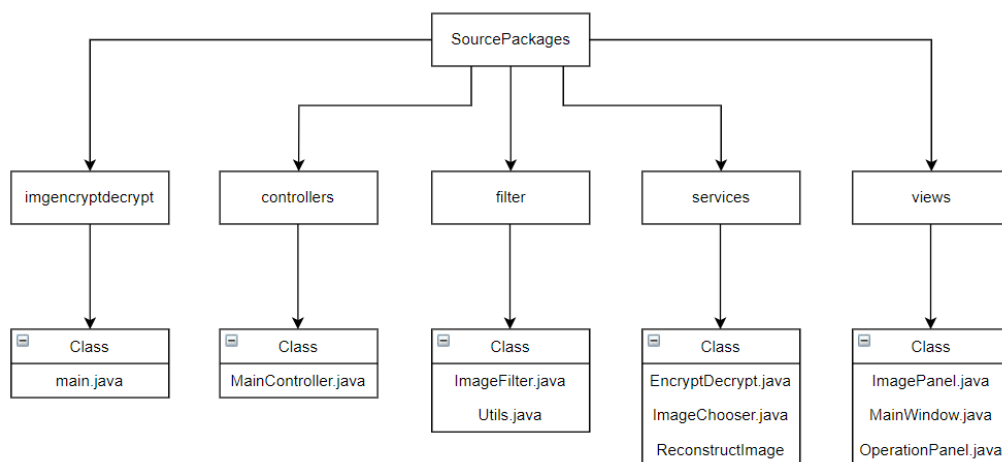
SourcePackages

imgencryptdecrypt

controllers

filter

services

views

Class

main.java

Class

MainController.java

Class

ImageFilter.java

Utils.java

Class

EncryptDecrypt.java

ImageChooser.java

ReconstructImage

Class

ImagePanel.java

MainWindow.java

OperationPanel.java